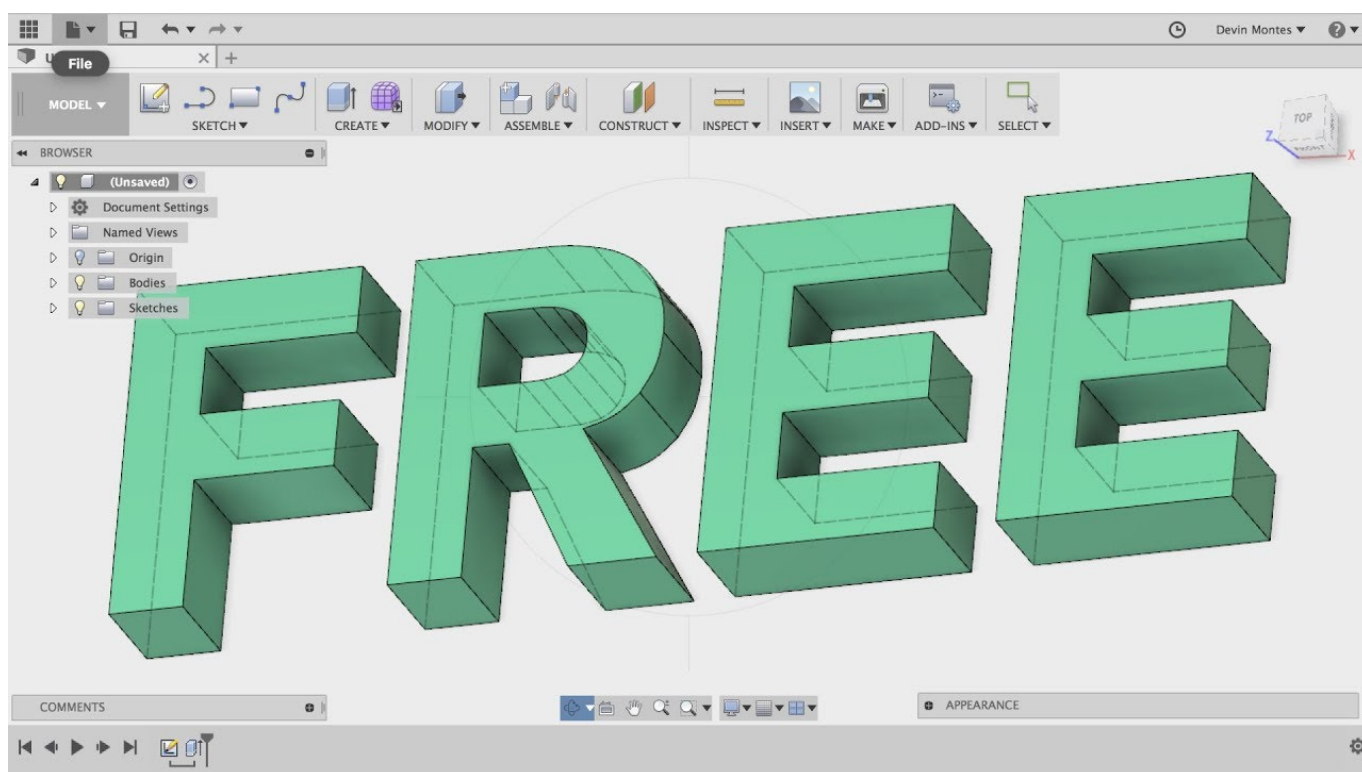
Devin Montes ▼

File

MODEL ▼

SKETCH ▼

CREATE ▼

MODIFY ▼

ASSEMBLE ▼

CONSTRUCT ▼

INSPECT ▼

INSERT ▼

MAKE ▼

ADD-INS ▼

SELECT ▼

TOP

FRONT

Z

X

BROWSER

(Unsaved)

Document Settings

Named Views

Origin

Bodies

Sketches

FREE

COMMENTS

APPEARANCE